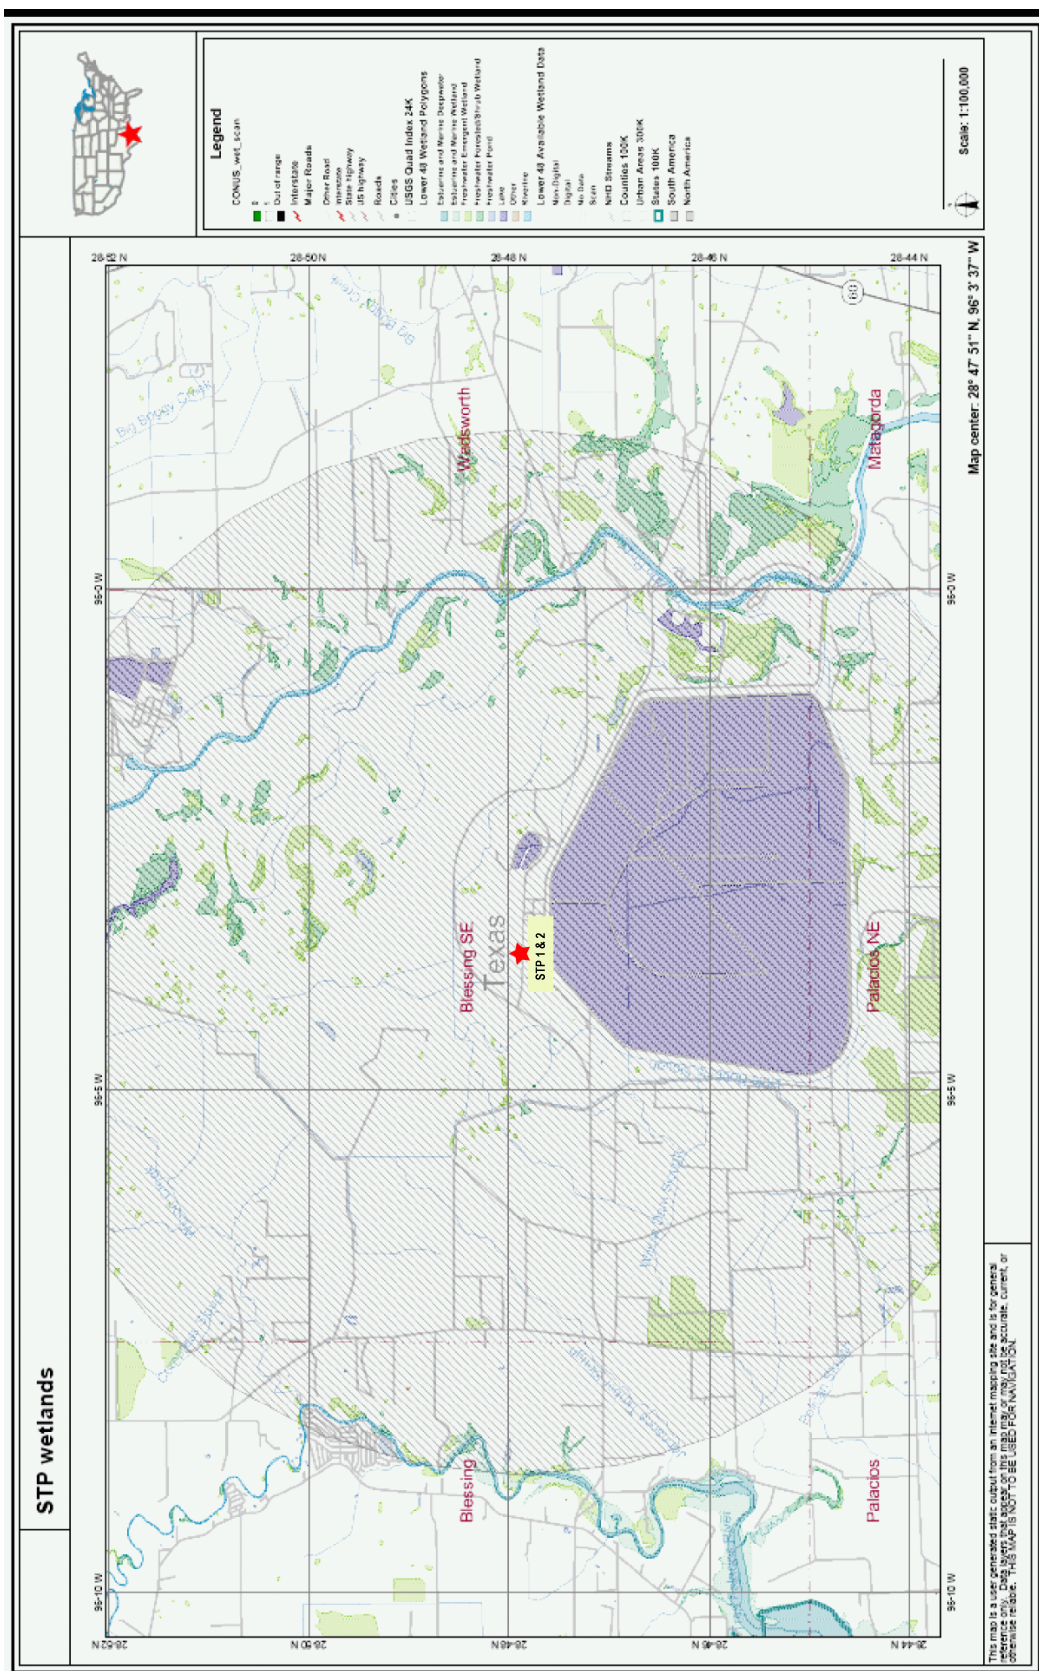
STP wetlands

Legend
CONUS_wet_scan
Out of range
Interstate
Major Roads
Other Road
Interstate
State highway
US highway
Roads
Cities
USGS Quad Index 24K
Lower 48 Wetland Polygons
Estuarine and Marine Deepwater
Estuarine and Marine Wetland
Freshwater Emergent Wetland
Freshwater Forested/Shrub Wetland
Freshwater Pond
Lake
Other
Riverine
Lower 48 Available Wetland Data
Non-Digital
Digital
No Data
Scan
NHD Streams
Counties 100K
Urban Areas 300K
States 100K
South America
North America

Scale: 1:100,000

Map center: 28° 47' 51" N, 96° 3' 37" W

28-52 N
28-50 N
28-48 N
28-46 N
28-44 N
96-0 W
96-5 W
96-10 W

Big Boggy Creek
Wadsworth
Matagorda
Blessing SE
Texas
STP 1 & 2
Palacios NE
Blessing
Palacios

This map is a user generated static output from an internet mapping site and is for general reference only. Data layers that appear on this map may or may not be accurate, current, or otherwise reliable. THIS MAP IS NOT TO BE USED FOR NAVIGATION.